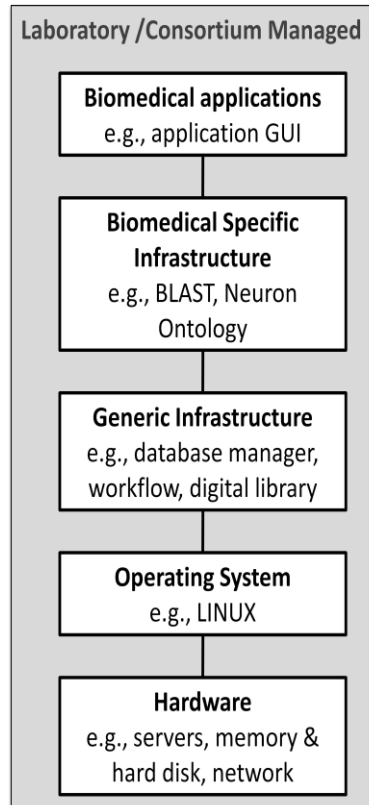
Laboratory /Consortium Managed

Biomedical applications
e.g., application GUI

Biomedical Specific Infrastructure
e.g., BLAST, Neuron Ontology

Generic Infrastructure
e.g., database manager, workflow, digital library

Operating System
e.g., LINUX

Hardware
e.g., servers, memory & hard disk, network